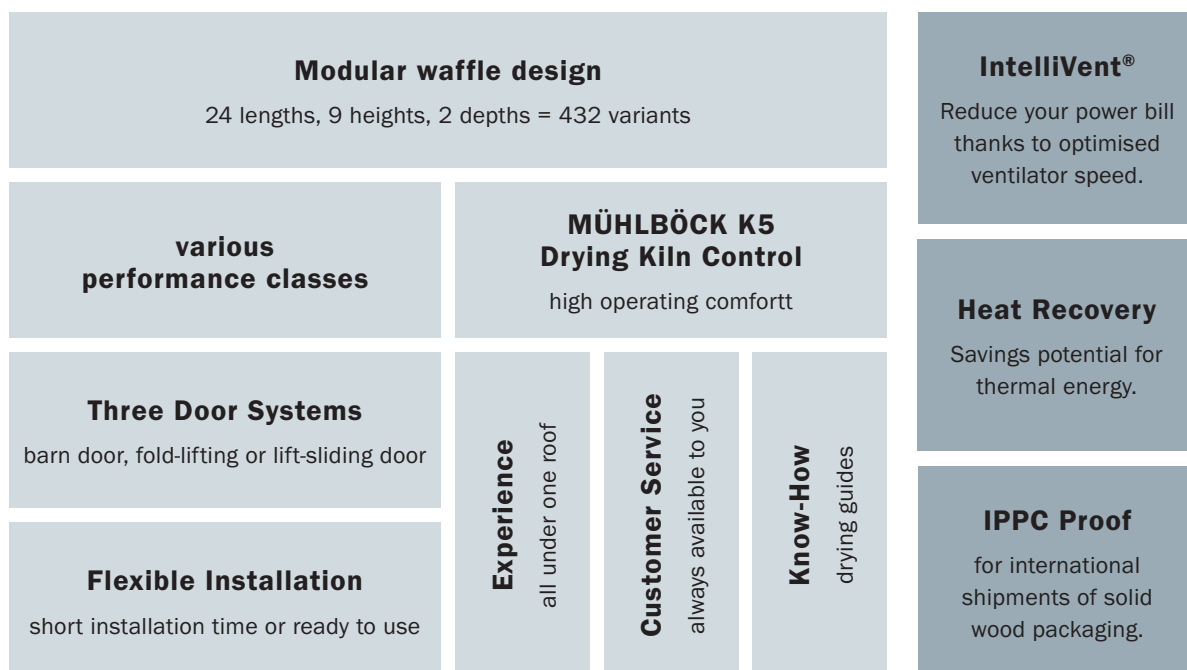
Modular waffle design
24 lengths, 9 heights, 2 depths = 432 variants

various performance classes

MÜHLBÖCK K5 Drying Kiln Control
high operating comfortt

Three Door Systems
barn door, fold-lifting or lift-sliding door

Flexible Installation
short installation time or ready to use

Experience
all under one roof

Customer Service
always available to you

Know-How
drying guides

IntelliVent®
Reduce your power bill thanks to optimised ventilator speed.

Heat Recovery
Savings potential for thermal energy.

IPPC Proof
for international shipments of solid wood packaging.